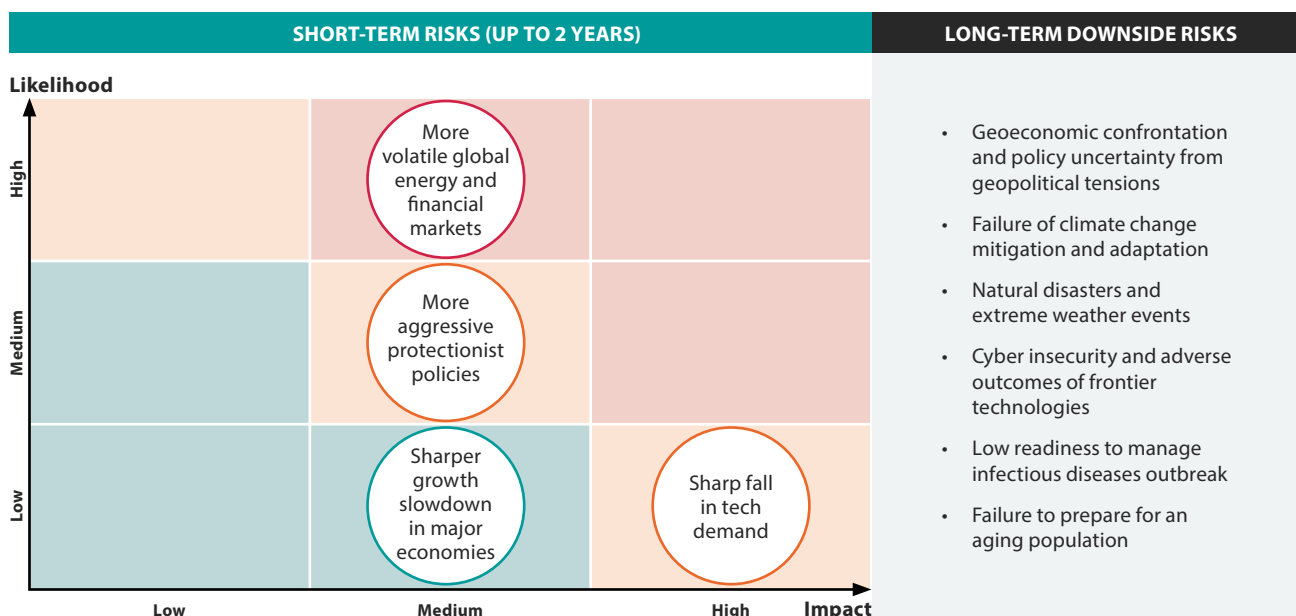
SHORT-TERM RISKS (UP TO 2 YEARS)

LONG-TERM DOWNSIDE RISKS

Likelihood

High

Medium

Low

More volatile global energy and financial markets

More aggressive protectionist policies

Sharper growth slowdown in major economies

Sharp fall in tech demand

Low

Medium

High

Impact

- Geoeconomic confrontation and policy uncertainty from geopolitical tensions
- Failure of climate change mitigation and adaptation
- Natural disasters and extreme weather events
- Cyber insecurity and adverse outcomes of frontier technologies
- Low readiness to manage infectious diseases outbreak
- Failure to prepare for an aging population